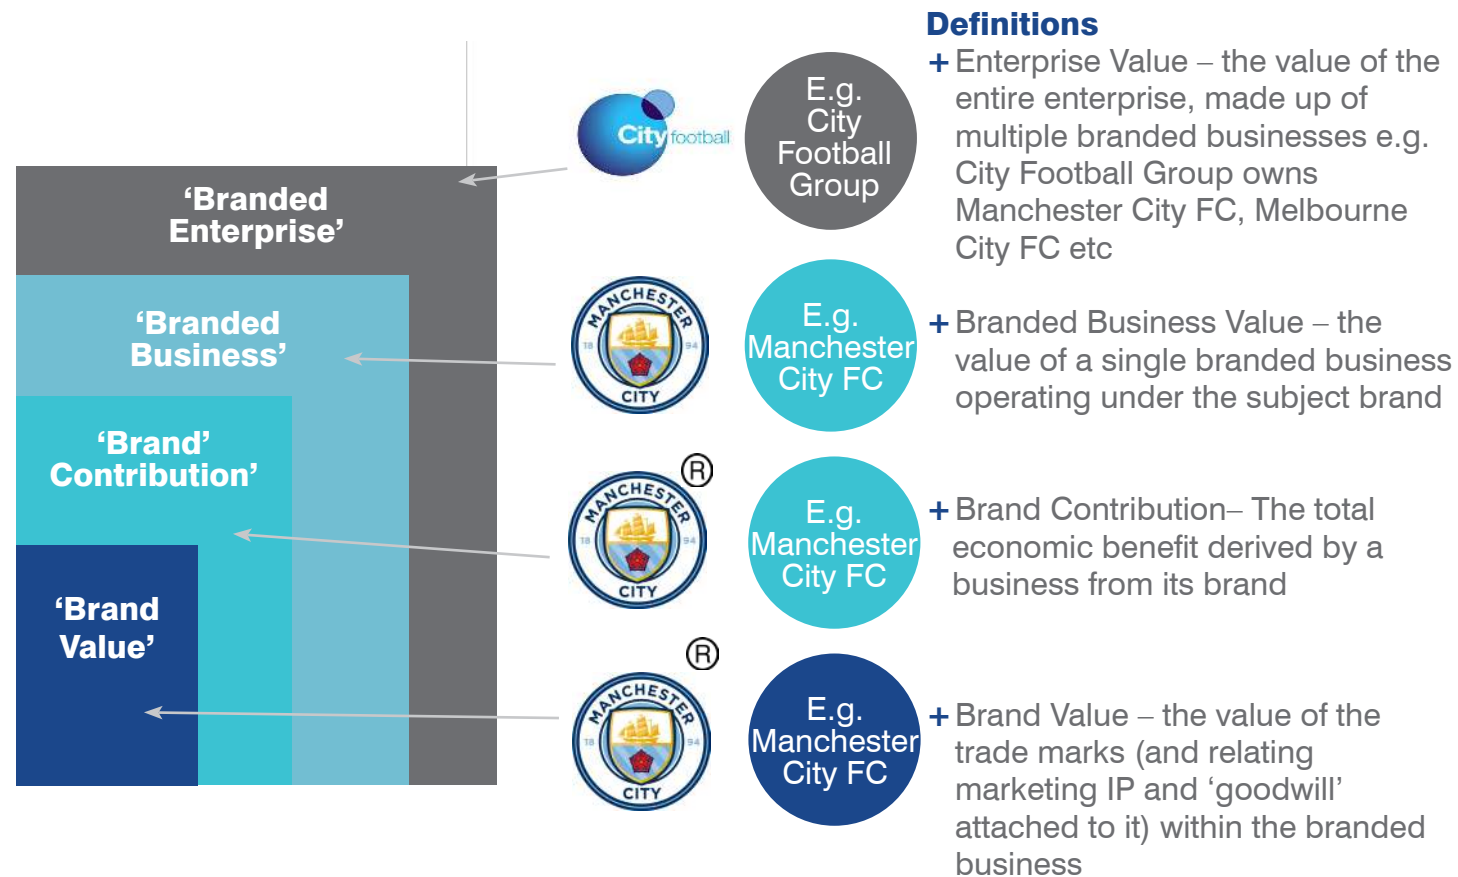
‘Branded Enterprise’

‘Branded Business’

‘Brand’ Contribution’

‘Brand Value’

City football

MANCHESTER CITY 18 94

E.g. City Football Group

E.g. Manchester City FC

E.g. Manchester City FC

E.g. Manchester City FC

®

®

Definitions

+ Enterprise Value – the value of the entire enterprise, made up of multiple branded businesses e.g. City Football Group owns Manchester City FC, Melbourne City FC etc

+ Branded Business Value – the value of a single branded business operating under the subject brand

+ Brand Contribution– The total economic benefit derived by a business from its brand

+ Brand Value – the value of the trade marks (and relating marketing IP and ‘goodwill’ attached to it) within the branded business